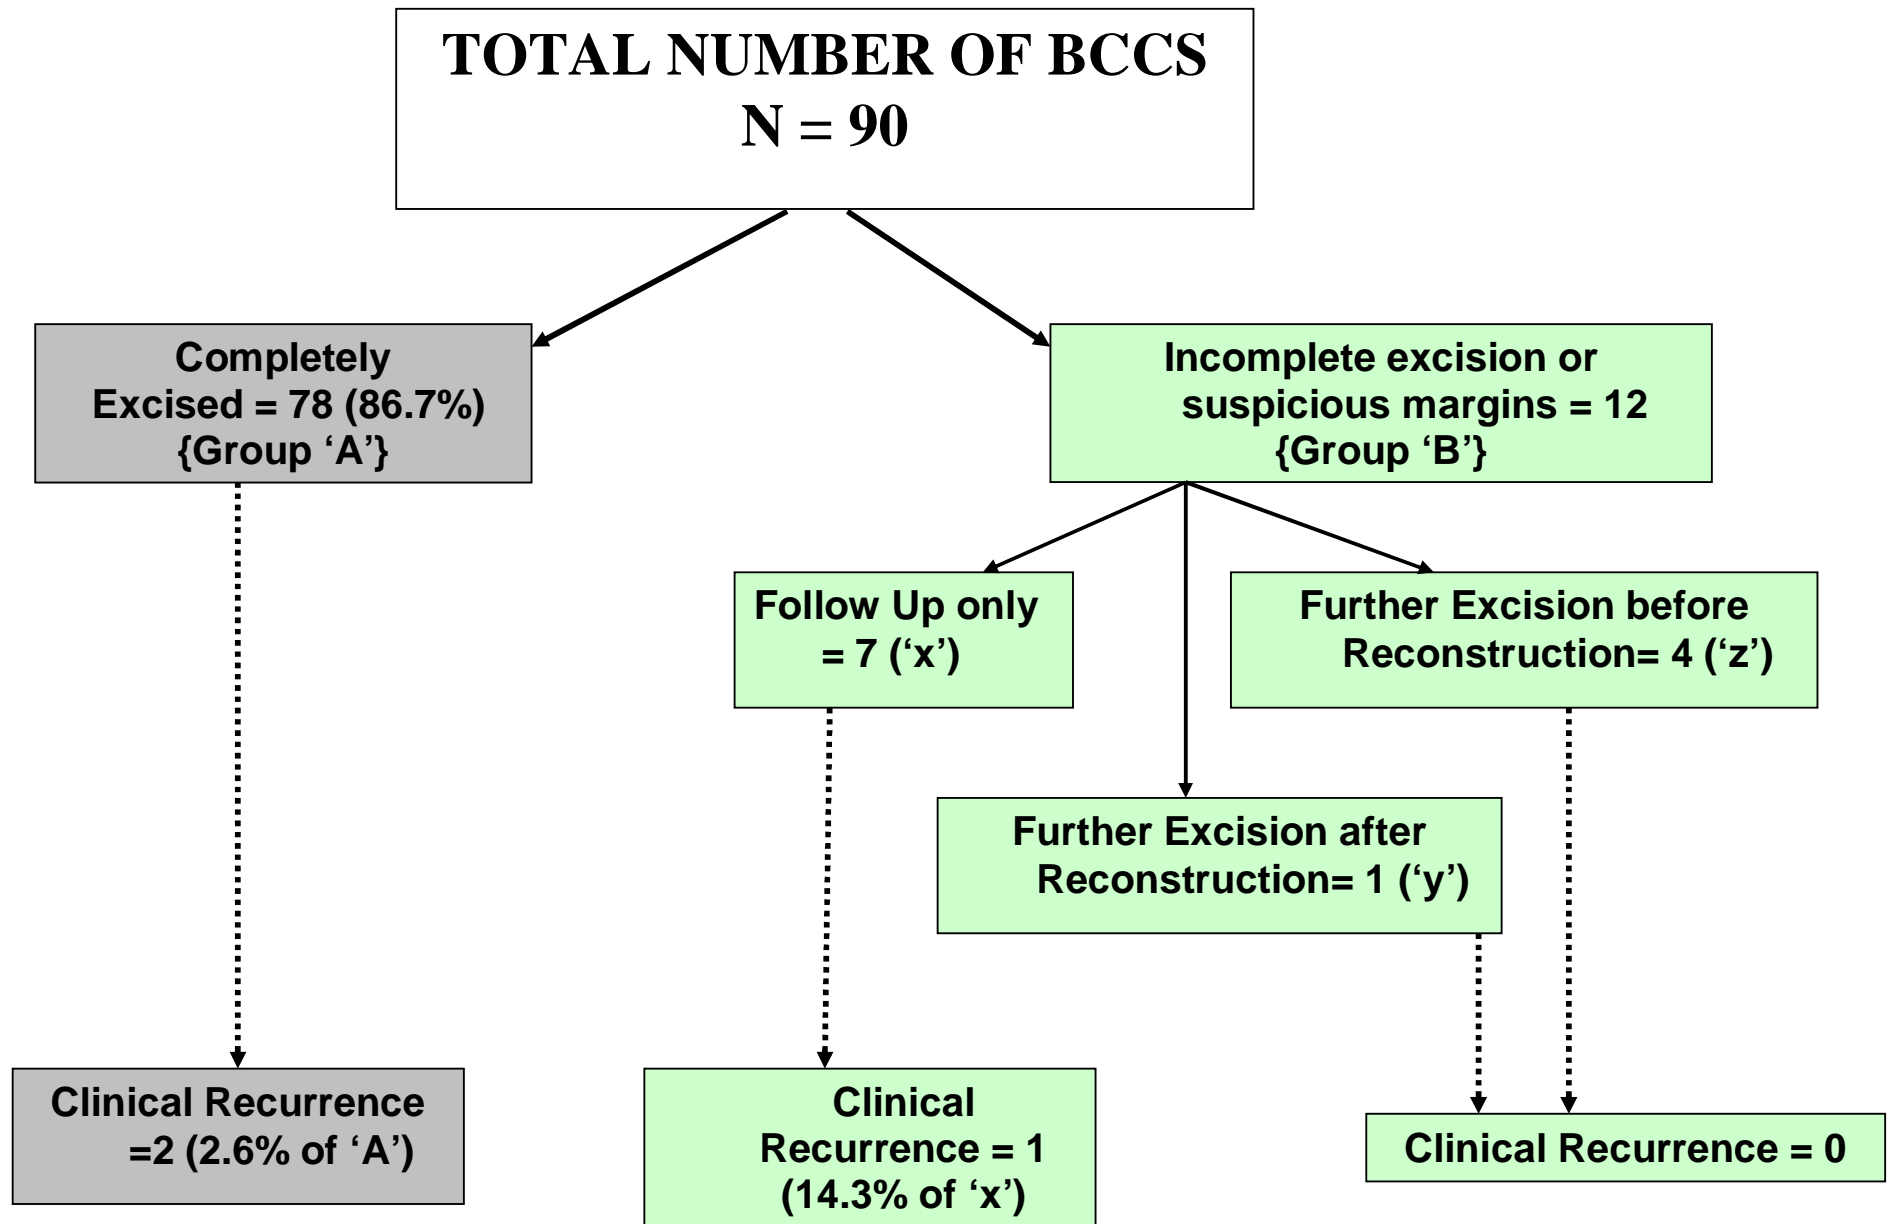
TOTAL NUMBER OF BCCS
N = 90

Completely Excised = 78 (86.7%) {Group ‘A’}

Incomplete excision or suspicious margins = 12 {Group ‘B’}

Follow Up only = 7 (‘x’)

Further Excision before Reconstruction= 4 (‘z’)

Further Excision after Reconstruction= 1 (‘y’)

Clinical Recurrence =2 (2.6% of ‘A’)

Clinical Recurrence = 1 (14.3% of ‘x’)

Clinical Recurrence = 0